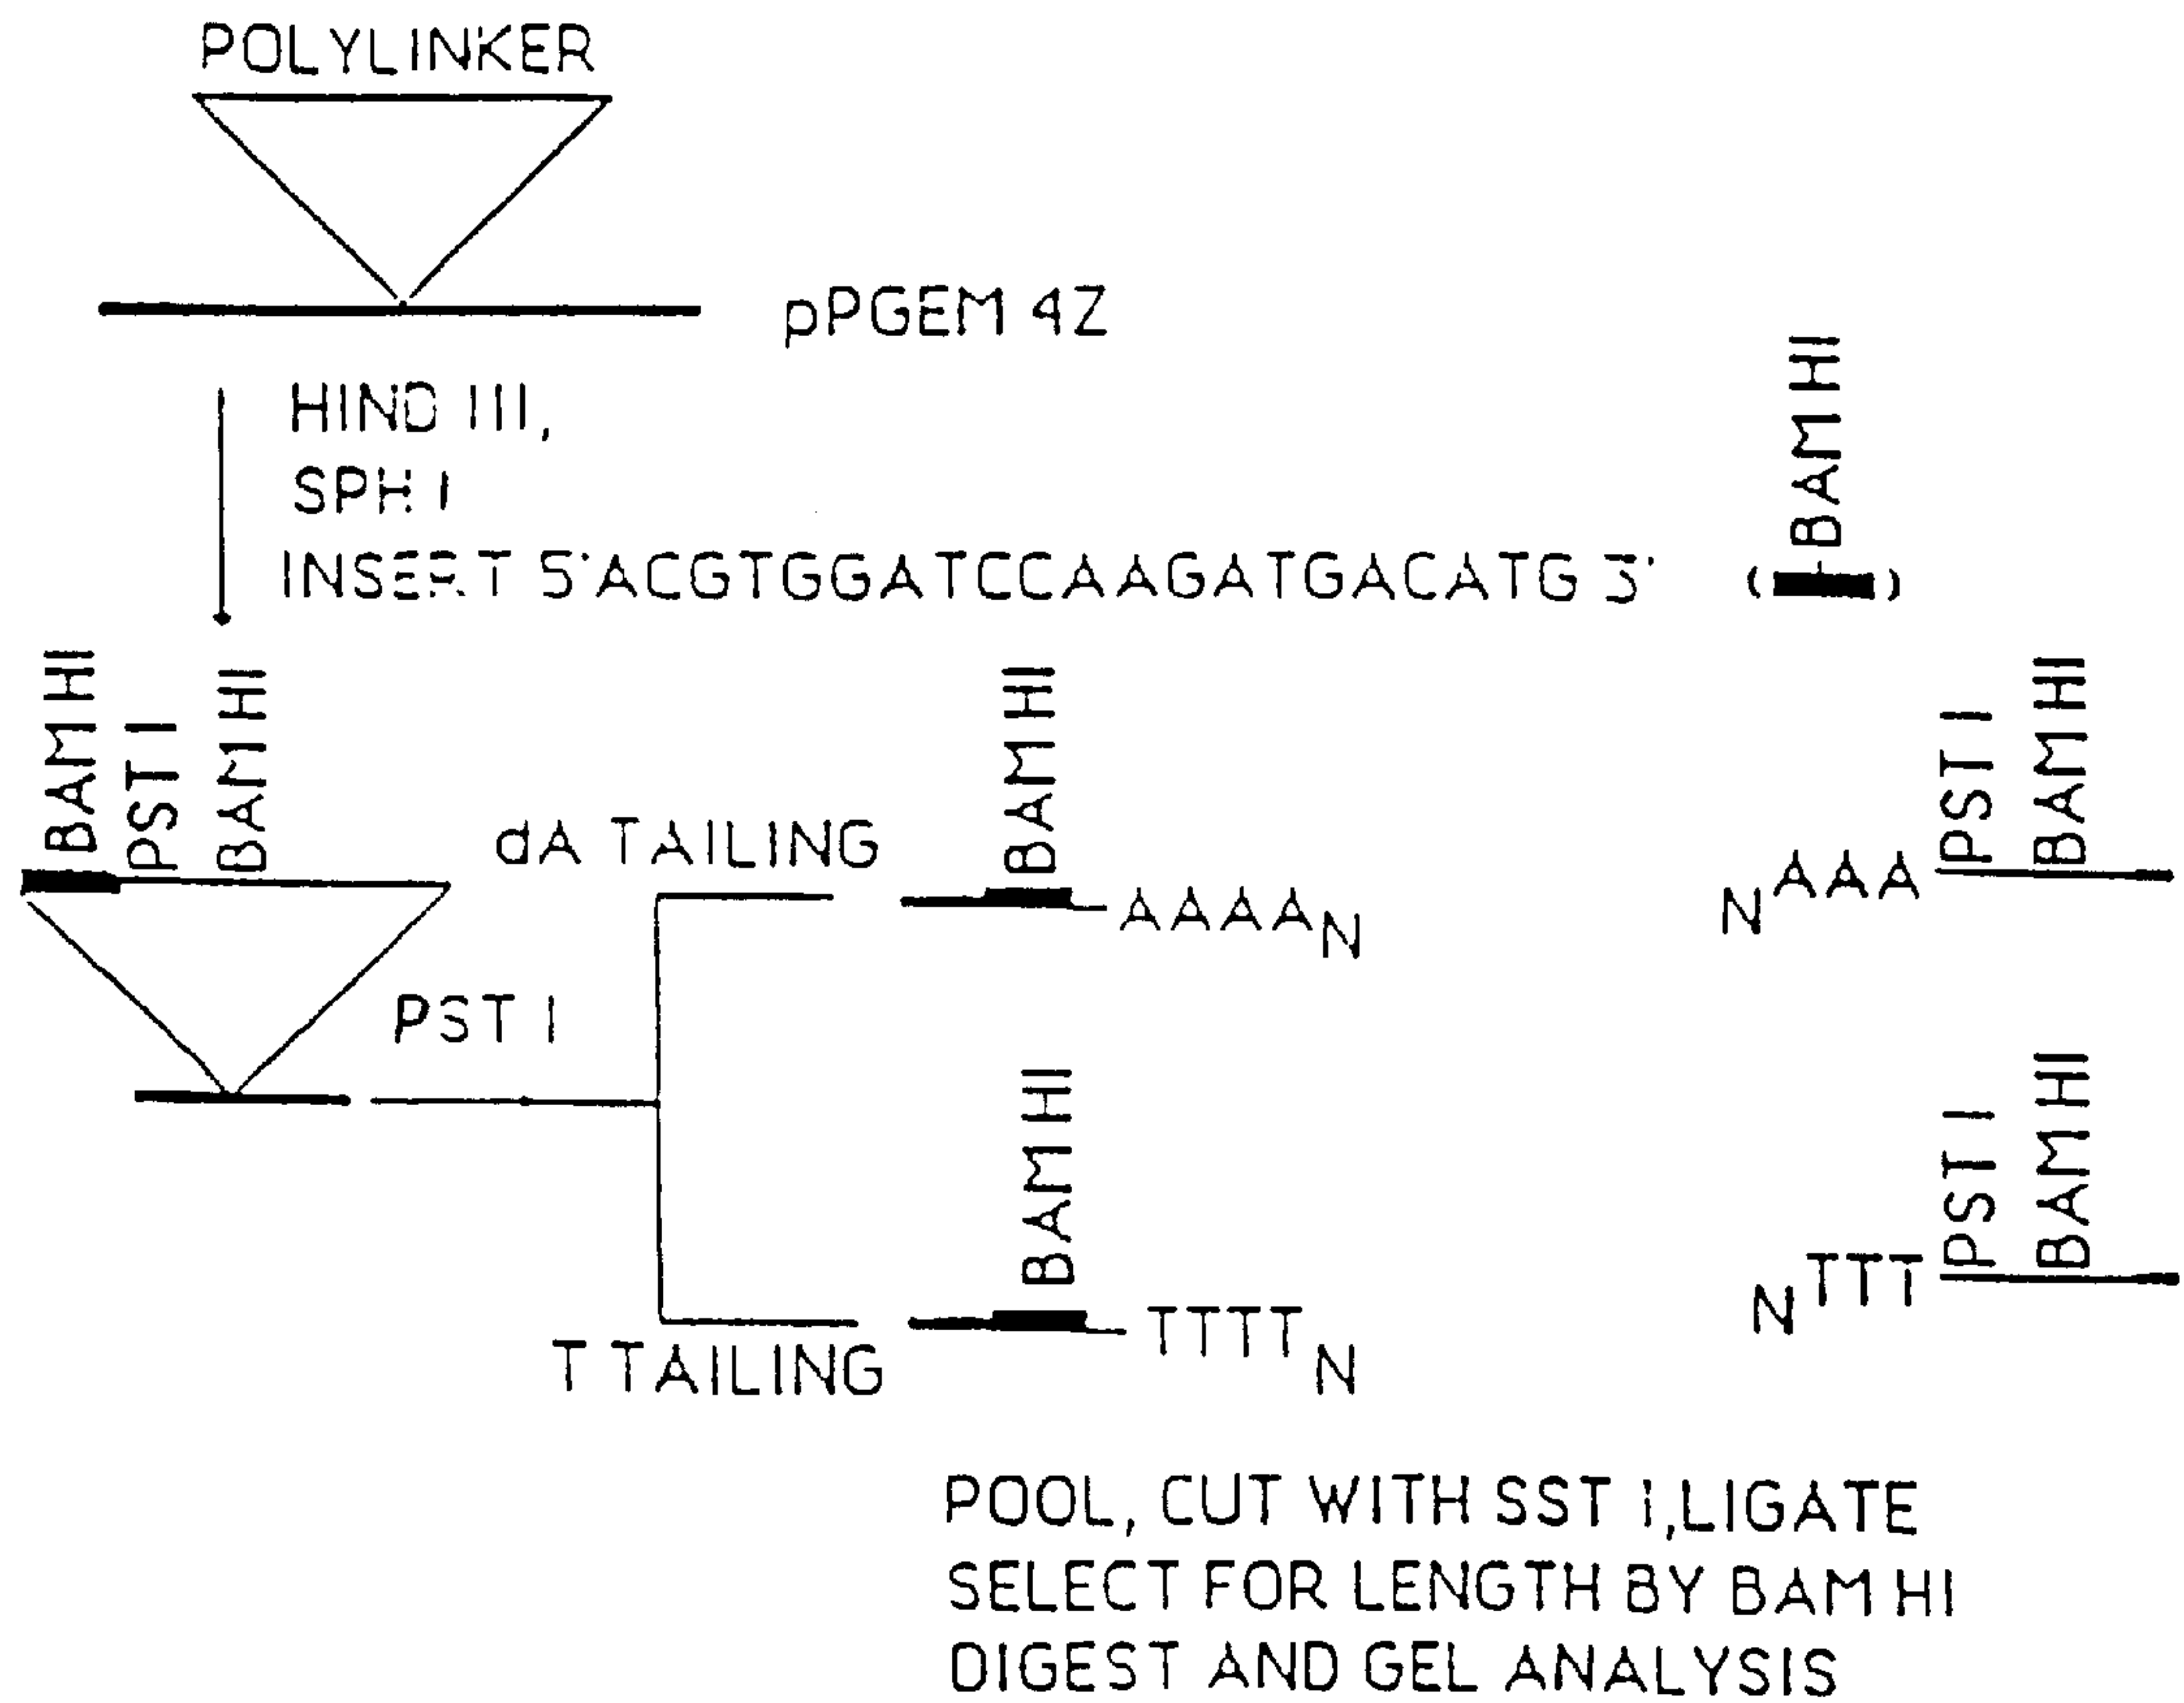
POLYLINKER

pPGEM 4Z

HIND III,
SPH I
INSERT 5'ACGTGGATCCAAGATGACATG 3'

BAM HI

BAM HI
PST I
BAM HI

dA TAILING

BAM HI

AAAA$_N$

PST I

$_N$AAA

PST I
BAM HI

BAM HI

T TAILING

TTTT$_N$

$_N$TTT

PST I
BAM HI

POOL, CUT WITH SST I, LIGATE
SELECT FOR LENGTH BY BAM HI
DIGEST AND GEL ANALYSIS